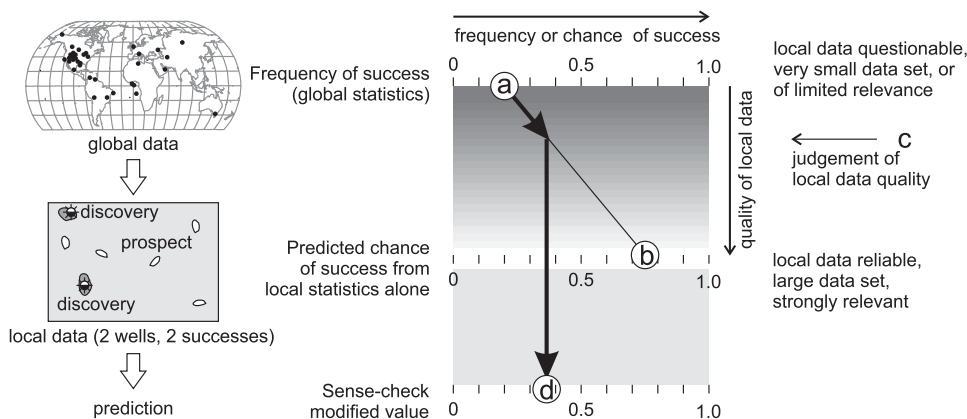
global data

discovery

prospect

discovery

local data (2 wells, 2 successes)

prediction

frequency or chance of success

Frequency of success (global statistics)

0 0.5 1.0

a

b

quality of local data

Predicted chance of success from local statistics alone

0 0.5 1.0

Sense-check modified value

d

0 0.5 1.0

local data questionable, very small data set, or of limited relevance

c

judgement of local data quality

local data reliable, large data set, strongly relevant